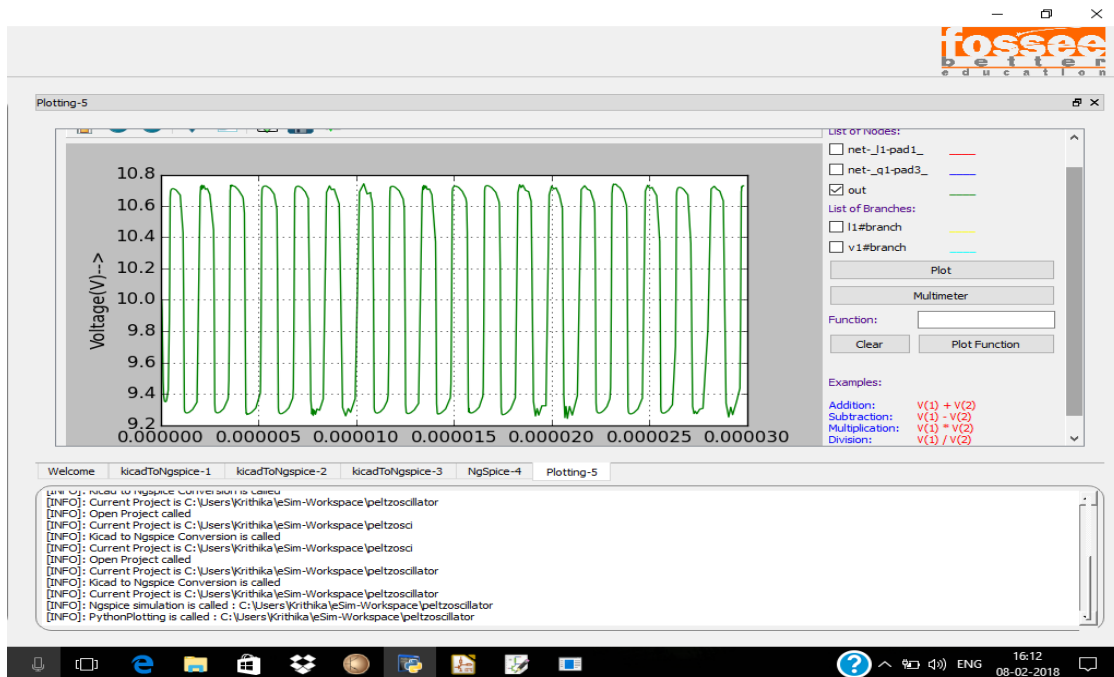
fossee
b e t t e r
e d u c a t i o n

Plotting-5

List of Nodes:
net-_l1-pad1_
net-_q1-pad3_
out
List of Branches:
l1#branch
v1#branch

Plot
Multimeter
Function:
Clear
Plot Function

Examples:
Addition: V(1) + V(2)
Subtraction: V(1) - V(2)
Multiplication: V(1) * V(2)
Division: V(1) / V(2)

Voltage(V)-->
10.8
10.6
10.4
10.2
10.0
9.8
9.6
9.4
9.2
0.000000 0.000005 0.000010 0.000015 0.000020 0.000025 0.000030

Welcome | kicadToNgspice-1 | kicadToNgspice-2 | kicadToNgspice-3 | NgSpice-4 | Plotting-5

[INFO]: Kicad to Ngspice Conversion is called
[INFO]: Current Project is C:\Users\Krithika\eSim-Workspace\peltzoscillator
[INFO]: Open Project called
[INFO]: Current Project is C:\Users\Krithika\eSim-Workspace\peltzosci
[INFO]: Kicad to Ngspice Conversion is called
[INFO]: Current Project is C:\Users\Krithika\eSim-Workspace\peltzosci
[INFO]: Open Project called
[INFO]: Current Project is C:\Users\Krithika\eSim-Workspace\peltzoscillator
[INFO]: Kicad to Ngspice Conversion is called
[INFO]: Current Project is C:\Users\Krithika\eSim-Workspace\peltzoscillator
[INFO]: Ngspice simulation is called : C:\Users\Krithika\eSim-Workspace\peltzoscillator
[INFO]: PythonPlotting is called : C:\Users\Krithika\eSim-Workspace\peltzoscillator

ENG 16:12 08-02-2018